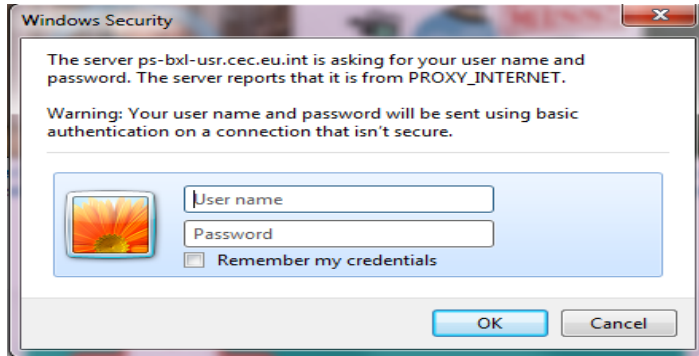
Windows Security

The server ps-bxl-usr.cec.eu.int is asking for your user name and password. The server reports that it is from PROXY_INTERNET.

Warning: Your user name and password will be sent using basic authentication on a connection that isn't secure.

User name

Password

Remember my credentials

OK

Cancel